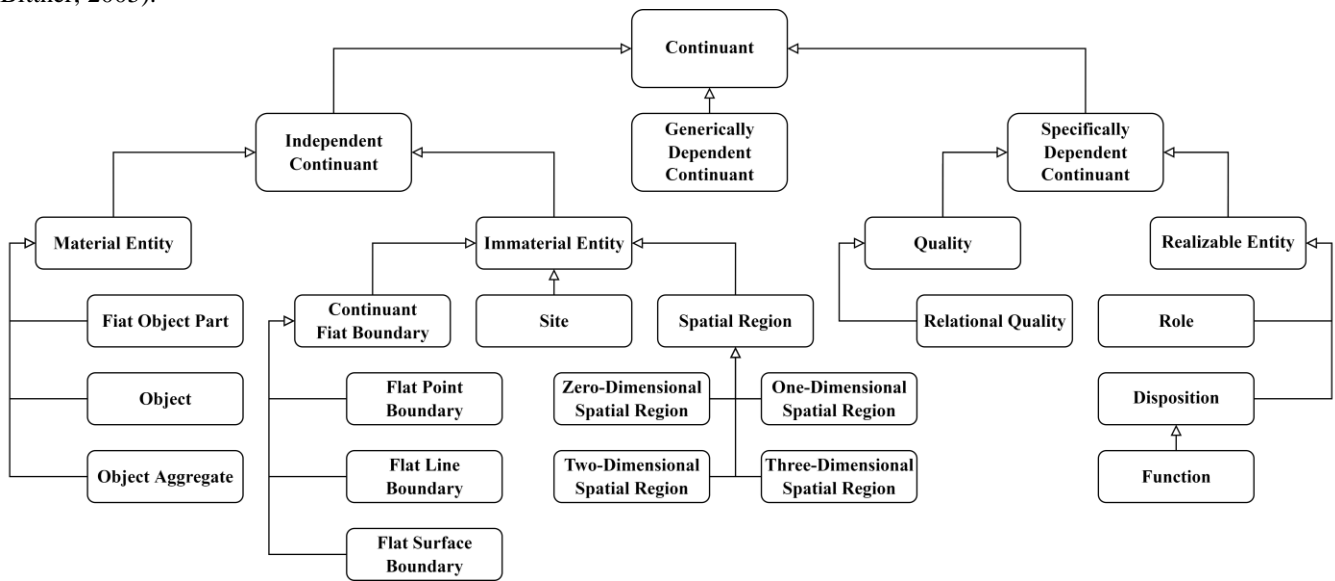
Bittner, 2003).

Continuant

Independent Continuant

Generically Dependent Continuant

Specifically Dependent Continuant

Material Entity

Immaterial Entity

Quality

Realizable Entity

Fiat Object Part

Continuant Fiat Boundary

Site

Spatial Region

Relational Quality

Role

Object

Flat Point Boundary

Zero-Dimensional Spatial Region

One-Dimensional Spatial Region

Disposition

Object Aggregate

Flat Line Boundary

Two-Dimensional Spatial Region

Three-Dimensional Spatial Region

Function

Flat Surface Boundary